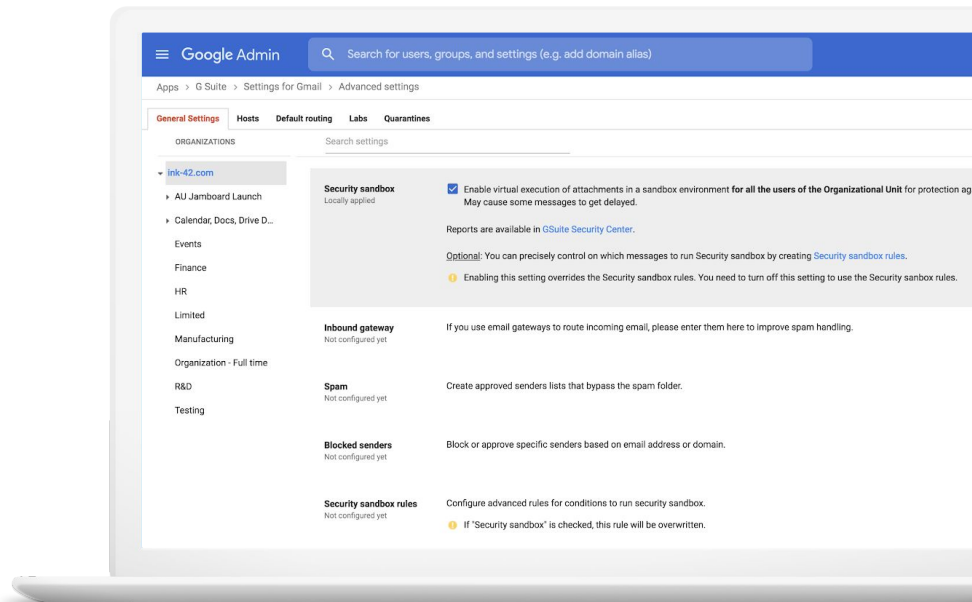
Google Admin

Search for users, groups, and settings (e.g. add domain alias)

Apps > G Suite > Settings for Gmail > Advanced settings

General Settings Hosts Default routing Labs Quarantines

ORGANIZATIONS

Search settings

ink-42.com
AU Jamboard Launch
Calendar, Docs, Drive D...
Events
Finance
HR
Limited
Manufacturing
Organization - Full time
R&D
Testing

Security sandbox
Locally applied

Enable virtual execution of attachments in a sandbox environment **for all the users of the Organizational Unit** for protection ag
May cause some messages to get delayed.

Reports are available in GSuite Security Center.

Optional: You can precisely control on which messages to run Security sandbox by creating Security sandbox rules.

Enabling this setting overrides the Security sandbox rules. You need to turn off this setting to use the Security sanbox rules.

Inbound gateway
Not configured yet

If you use email gateways to route incoming email, please enter them here to improve spam handling.

Spam
Not configured yet

Create approved senders lists that bypass the spam folder.

Blocked senders
Not configured yet

Block or approve specific senders based on email address or domain.

Security sandbox rules
Not configured yet

Configure advanced rules for conditions to run security sandbox.

If "Security sandbox" is checked, this rule will be overwritten.